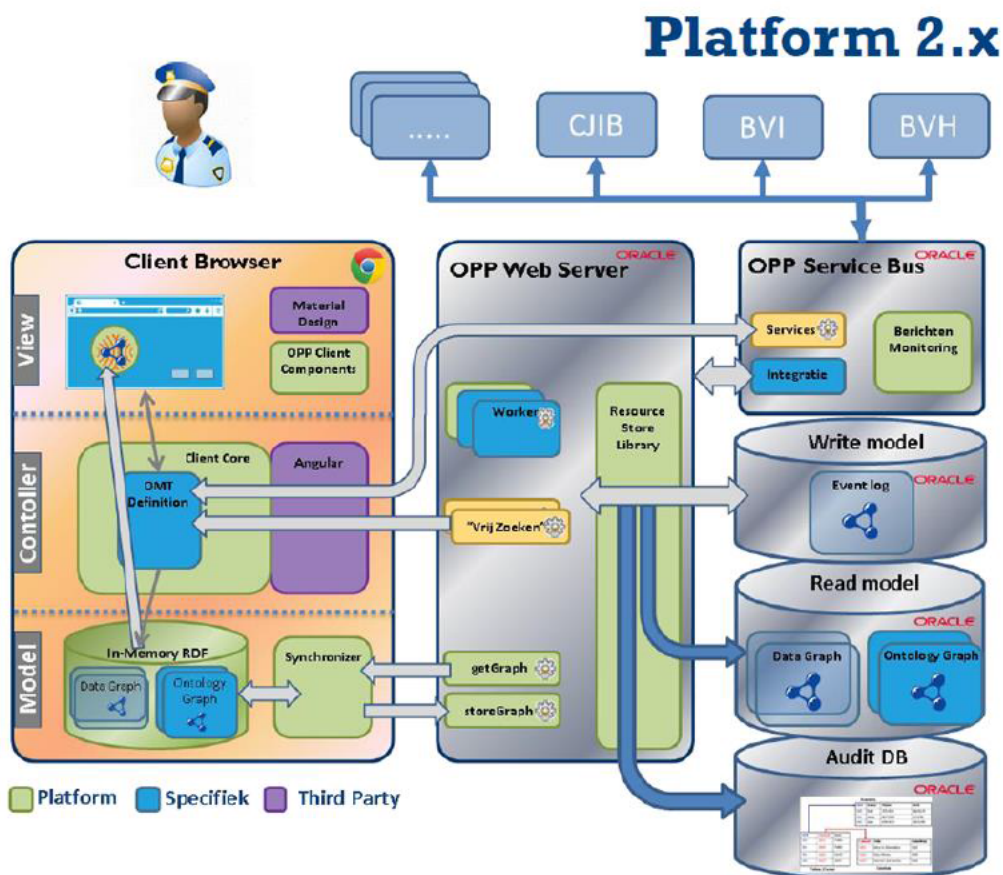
Platform 2.x

.....
CJIB
BVI
BVH

Client Browser
View
Material Design
OPP Client Components
Contoller
Client Core
Angular
DMT Definition
Model
In-Memory RDF
Data Graph
Ontology Graph
Synchronizer

OPP Web Server
ORACLE
Worker
Resource Store Library
"Vrij Zoeken"
getGraph
storeGraph

OPP Service Bus
ORACLE
Services
Berichten Monitoring
Integratie

Write model
Event log
ORACLE

Read model
ORACLE
Data Graph
Ontology Graph

Audit DB
ORACLE
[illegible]

Platform
Specifiek
Third Party